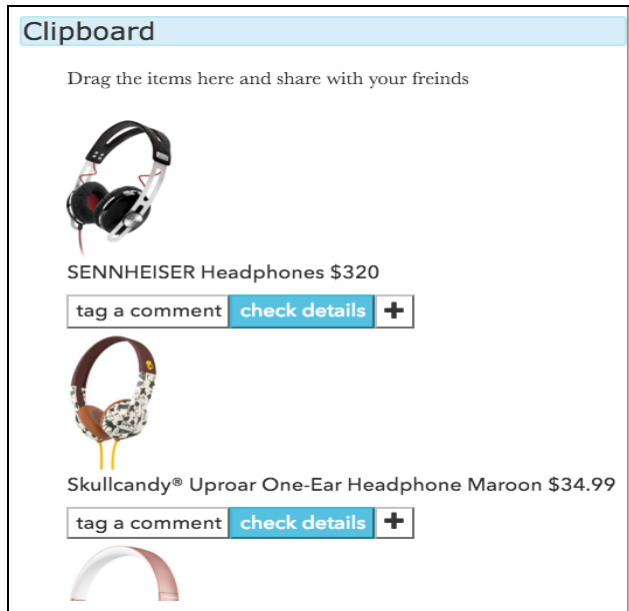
Clipboard

Drag the items here and share with your freinds

SENNHEISER Headphones $320

tag a comment | check details | +

Skullcandy® Uproar One-Ear Headphone Maroon $34.99

tag a comment | check details | +